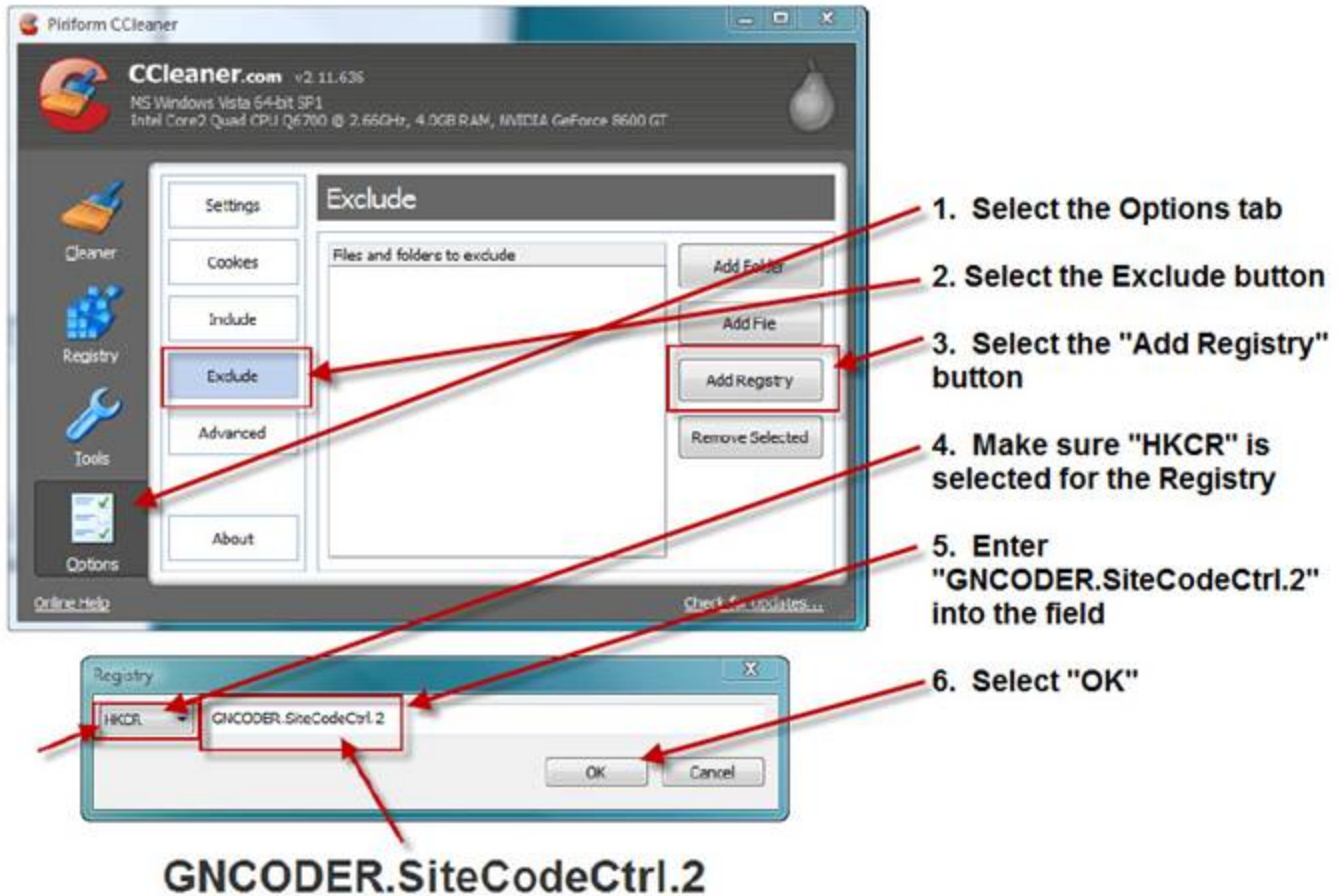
Piriform CCleaner

CCleaner.com v2.11.636
MS Windows Vista 64-bit SP1
Intel Core2 Quad CPU Q6700 @ 2.66GHz, 4.0GB RAM, NVIDIA GeForce 8600 GT

Cleaner
Registry
Tools
Options

Settings
Cookies
Include
Exclude
Advanced
About

Exclude

Files and folders to exclude

Add Folder
Add File
Add Registry
Remove Selected

Online Help
Check for updates...

Registry
HKCR
GNCODER.SiteCodeCtrl.2
OK
Cancel

1. Select the Options tab

2. Select the Exclude button

3. Select the "Add Registry" button

4. Make sure "HKCR" is selected for the Registry

5. Enter "GNCODER.SiteCodeCtrl.2" into the field

6. Select "OK"

GNCODER.SiteCodeCtrl.2